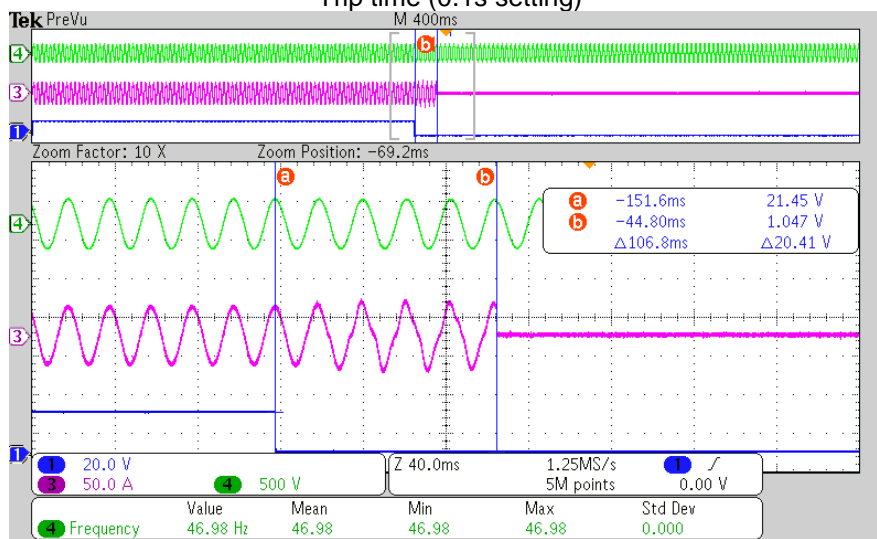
Trip time (0.1s setting)

Tek PreVu
M 400ms
b
4
3
1
Zoom Factor: 10 X
Zoom Position: -69.2ms
a
b
a -151.6ms 21.45 V
b -44.80ms 1.047 V
$\Delta$106.8ms $\Delta$20.41 V
4
3
1
1 20.0 V
3 50.0 A
4 500 V
Z 40.0ms
1.25MS/s
5M points
1
0.00 V

| | Value | Mean | Min | Max | Std Dev |
|---|---|---|---|---|---|
| 4 Frequency | 46.98 Hz | 46.98 | 46.98 | 46.98 | 0.000 |